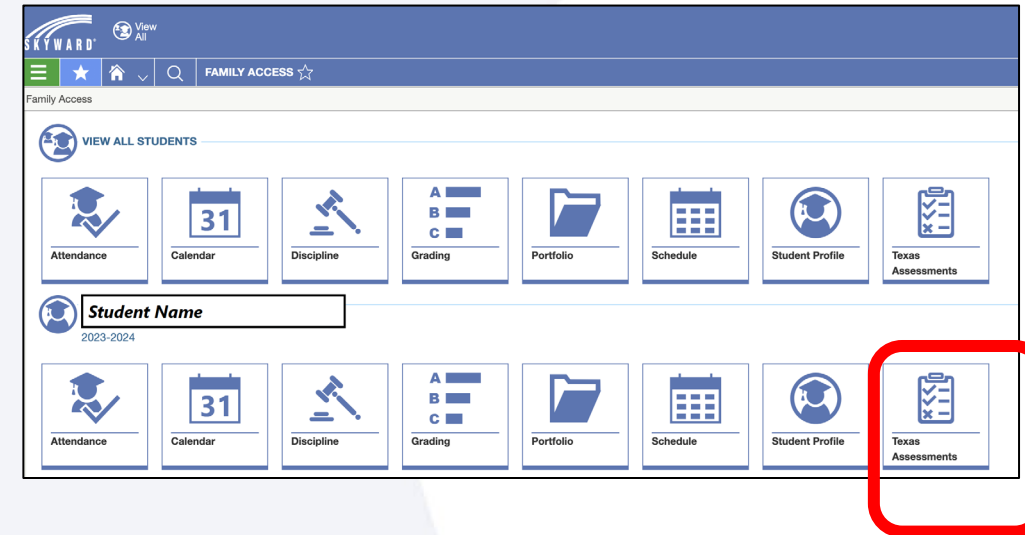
SKYWARD
View All
FAMILY ACCESS
Family Access
VIEW ALL STUDENTS
31
Attendance
Calendar
Discipline
A
B
C
Grading
Portfolio
Schedule
Student Profile
Texas Assessments
Student Name
2023-2024
31
Attendance
Calendar
Discipline
A
B
C
Grading
Portfolio
Schedule
Student Profile
Texas Assessments